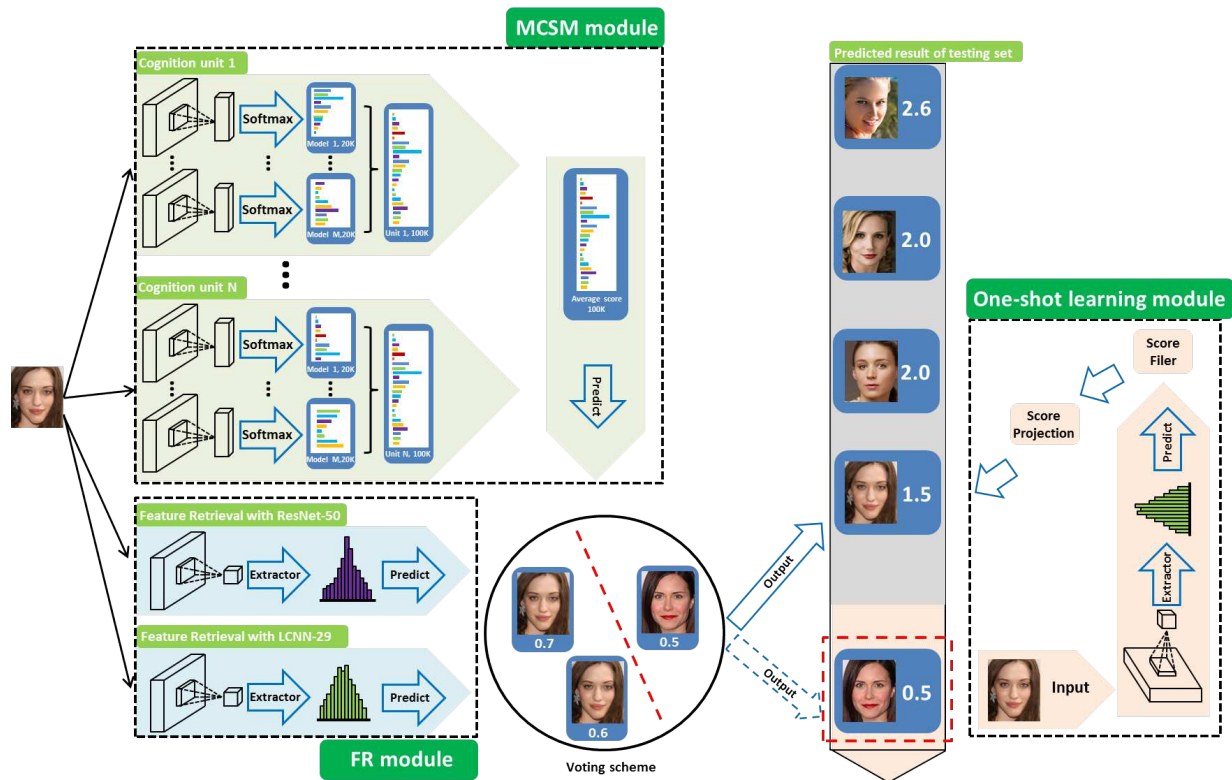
MCSM module

Cognition unit 1

Softmax

Model 1, 20K

Softmax

Model M,20K

Unit 1, 100K

Cognition unit N

Softmax

Model 1, 20K

Softmax

Model M,20K

Unit N, 100K

Average score 100K

Predict

Feature Retrieval with ResNet-50

Extractor

Predict

Feature Retrieval with LCNN-29

Extractor

Predict

FR module

0.7

0.5

0.6

Voting scheme

Output

Output

Predicted result of testing set

2.6

2.0

2.0

1.5

0.5

One-shot learning module

Score Filer

Score Projection

Predict

Extractor

Input